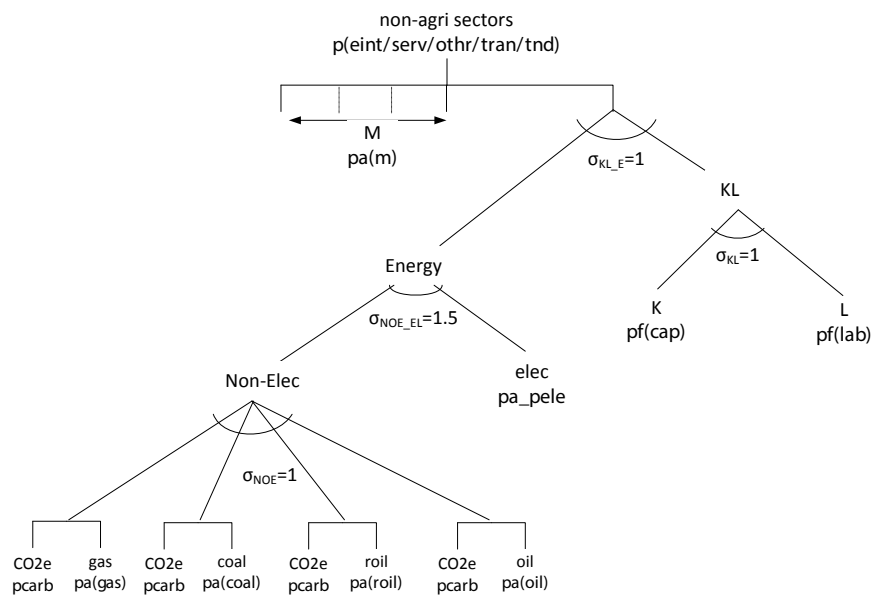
non-agri sectors
p(eint/serv/othr/tran/tnd)

M
pa(m)

$\sigma_{KL\_E}$=1

KL

$\sigma_{KL}$=1

K
pf(cap)

L
pf(lab)

Energy

$\sigma_{NOE\_EL}$=1.5

elec
pa_pele

Non-Elec

$\sigma_{NOE}$=1

CO2e
pcarb

gas
pa(gas)

CO2e
pcarb

coal
pa(coal)

CO2e
pcarb

roil
pa(roil)

CO2e
pcarb

oil
pa(oil)